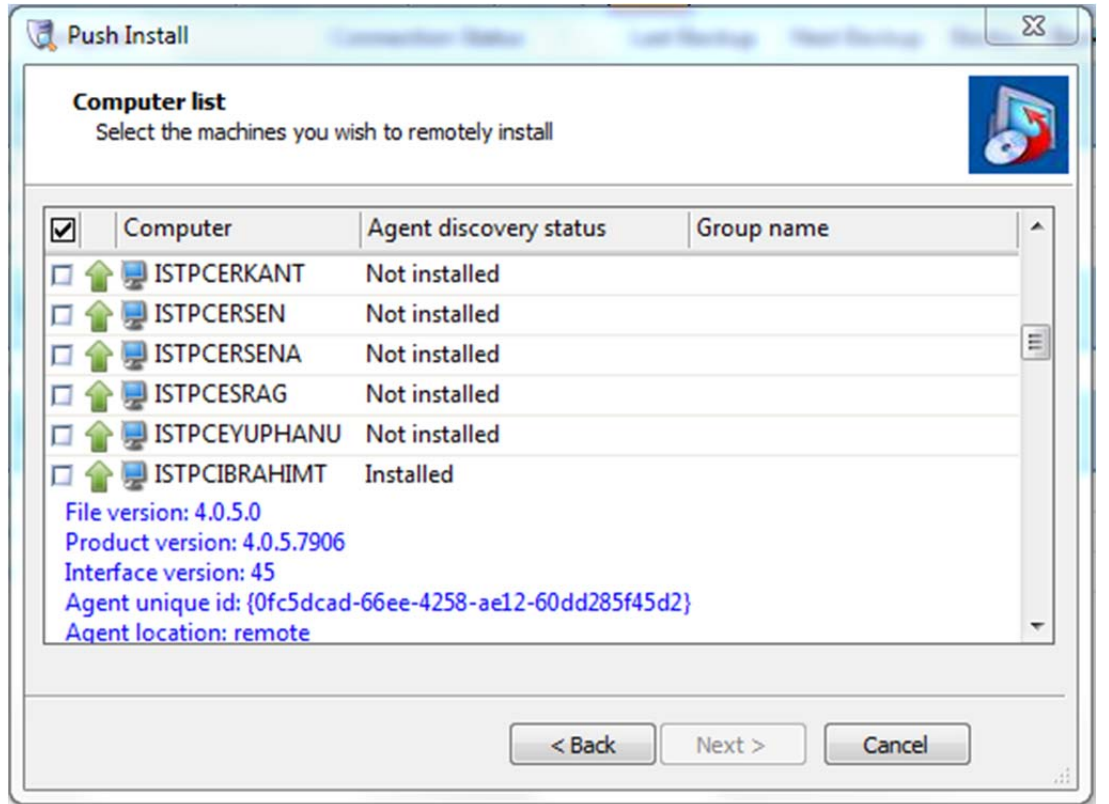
Push Install

**Computer list**
Select the machines you wish to remotely install

| Computer | Agent discovery status | Group name |
|---|---|---|
| ISTPCERKANT | Not installed | |
| ISTPCERSEN | Not installed | |
| ISTPCERSENA | Not installed | |
| ISTPCESRAG | Not installed | |
| ISTPCEYUPHANU | Not installed | |
| ISTPCIBRAHIMT | Installed | |

File version: 4.0.5.0
Product version: 4.0.5.7906
Interface version: 45
Agent unique id: {0fc5dcad-66ee-4258-ae12-60dd285f45d2}
Agent location: remote

< Back
Next >
Cancel